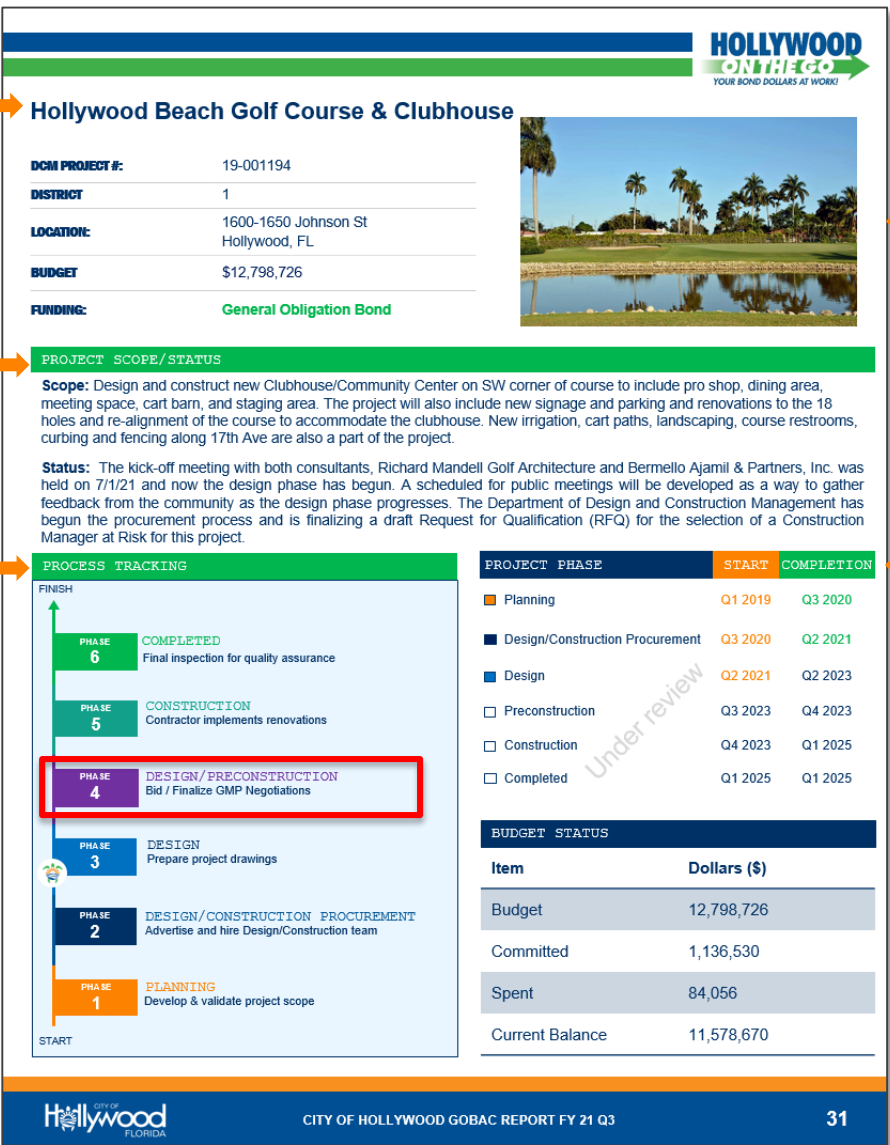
HOLLYWOOD
ON THE GO
YOUR BOND DOLLARS AT WORK!

Hollywood Beach Golf Course & Clubhouse

| | |
|---|---|
| DCM PROJECT #: | 19-001194 |
| DISTRICT | 1 |
| LOCATION: | 1600-1650 Johnson St Hollywood, FL |
| BUDGET | $12,798,726 |
| FUNDING: | General Obligation Bond |

PROJECT SCOPE/STATUS

Scope: Design and construct new Clubhouse/Community Center on SW corner of course to include pro shop, dining area, meeting space, cart barn, and staging area. The project will also include new signage and parking and renovations to the 18 holes and re-alignment of the course to accommodate the clubhouse. New irrigation, cart paths, landscaping, course restrooms, curbing and fencing along 17th Ave are also a part of the project.

Status: The kick-off meeting with both consultants, Richard Mandell Golf Architecture and Bermello Ajamil & Partners, Inc. was held on 7/1/21 and now the design phase has begun. A scheduled for public meetings will be developed as a way to gather feedback from the community as the design phase progresses. The Department of Design and Construction Management has begun the procurement process and is finalizing a draft Request for Qualification (RFQ) for the selection of a Construction Manager at Risk for this project.

PROCESS TRACKING

FINISH

PHASE 6 COMPLETED
Final inspection for quality assurance

PHASE 5 CONSTRUCTION
Contractor implements renovations

PHASE 4 DESIGN/PRECONSTRUCTION
Bid / Finalize GMP Negotiations

PHASE 3 DESIGN
Prepare project drawings

PHASE 2 DESIGN/CONSTRUCTION PROCUREMENT
Advertise and hire Design/Construction team

PHASE 1 PLANNING
Develop & validate project scope

START

| PROJECT PHASE | START | COMPLETION |
|---|---|---|
| Planning | Q1 2019 | Q3 2020 |
| Design/Construction Procurement | Q3 2020 | Q2 2021 |
| Design | Q2 2021 | Q2 2023 |
| Preconstruction | Q3 2023 | Q4 2023 |
| Construction | Q4 2023 | Q1 2025 |
| Completed | Q1 2025 | Q1 2025 |

Under review

BUDGET STATUS

| Item | Dollars ($) |
|---|---|
| Budget | 12,798,726 |
| Committed | 1,136,530 |
| Spent | 84,056 |
| Current Balance | 11,578,670 |

CITY OF Hollywood FLORIDA

CITY OF HOLLYWOOD GOBAC REPORT FY 21 Q3

31